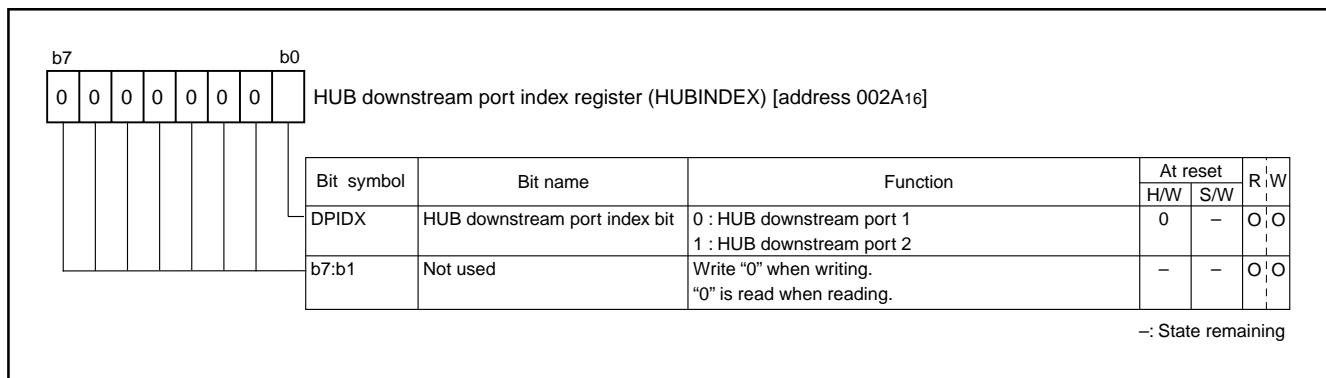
b7 b0

| 0 | 0 | 0 | 0 | 0 | 0 | 0 | |
|---|---|---|---|---|---|---|---|

HUB downstream port index register (HUBINDEX) [address 002A$_{16}$]

| Bit symbol | Bit name | Function | At reset H/W | At reset S/W | R | W |
|---|---|---|---|---|---|---|
| DPIDX | HUB downstream port index bit | 0 : HUB downstream port 1<br>1 : HUB downstream port 2 | 0 | – | O | O |
| b7:b1 | Not used | Write "0" when writing.<br>"0" is read when reading. | – | – | O | O |

–: State remaining